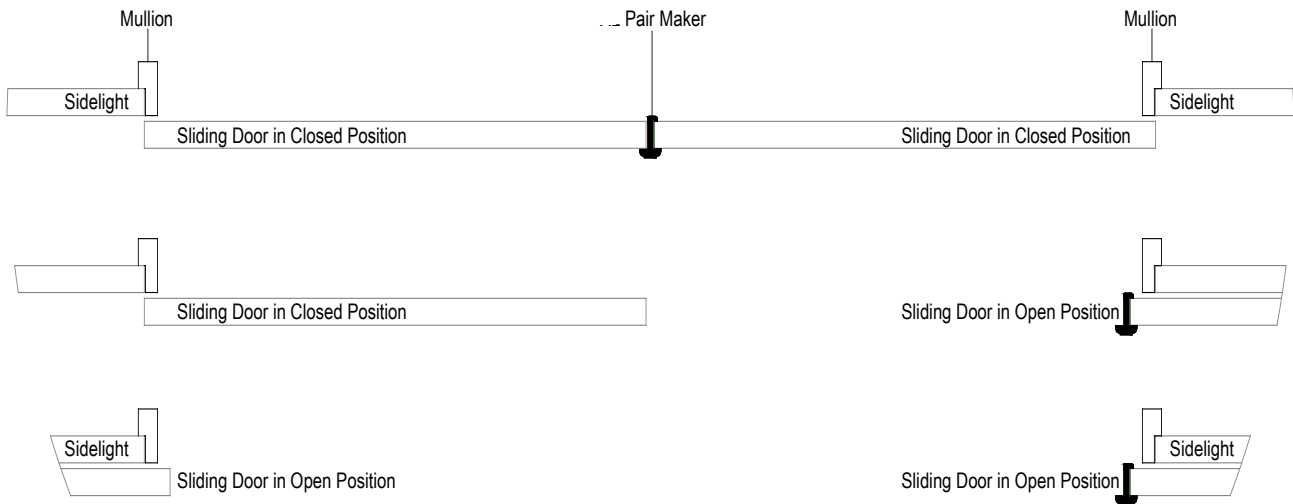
Mullion

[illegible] Pair Maker

Mullion

Sidelight

Sidelight

Sliding Door in Closed Position

Sliding Door in Closed Position

Sliding Door in Closed Position

Sliding Door in Open Position

Sidelight

Sidelight

Sliding Door in Open Position

Sliding Door in Open Position